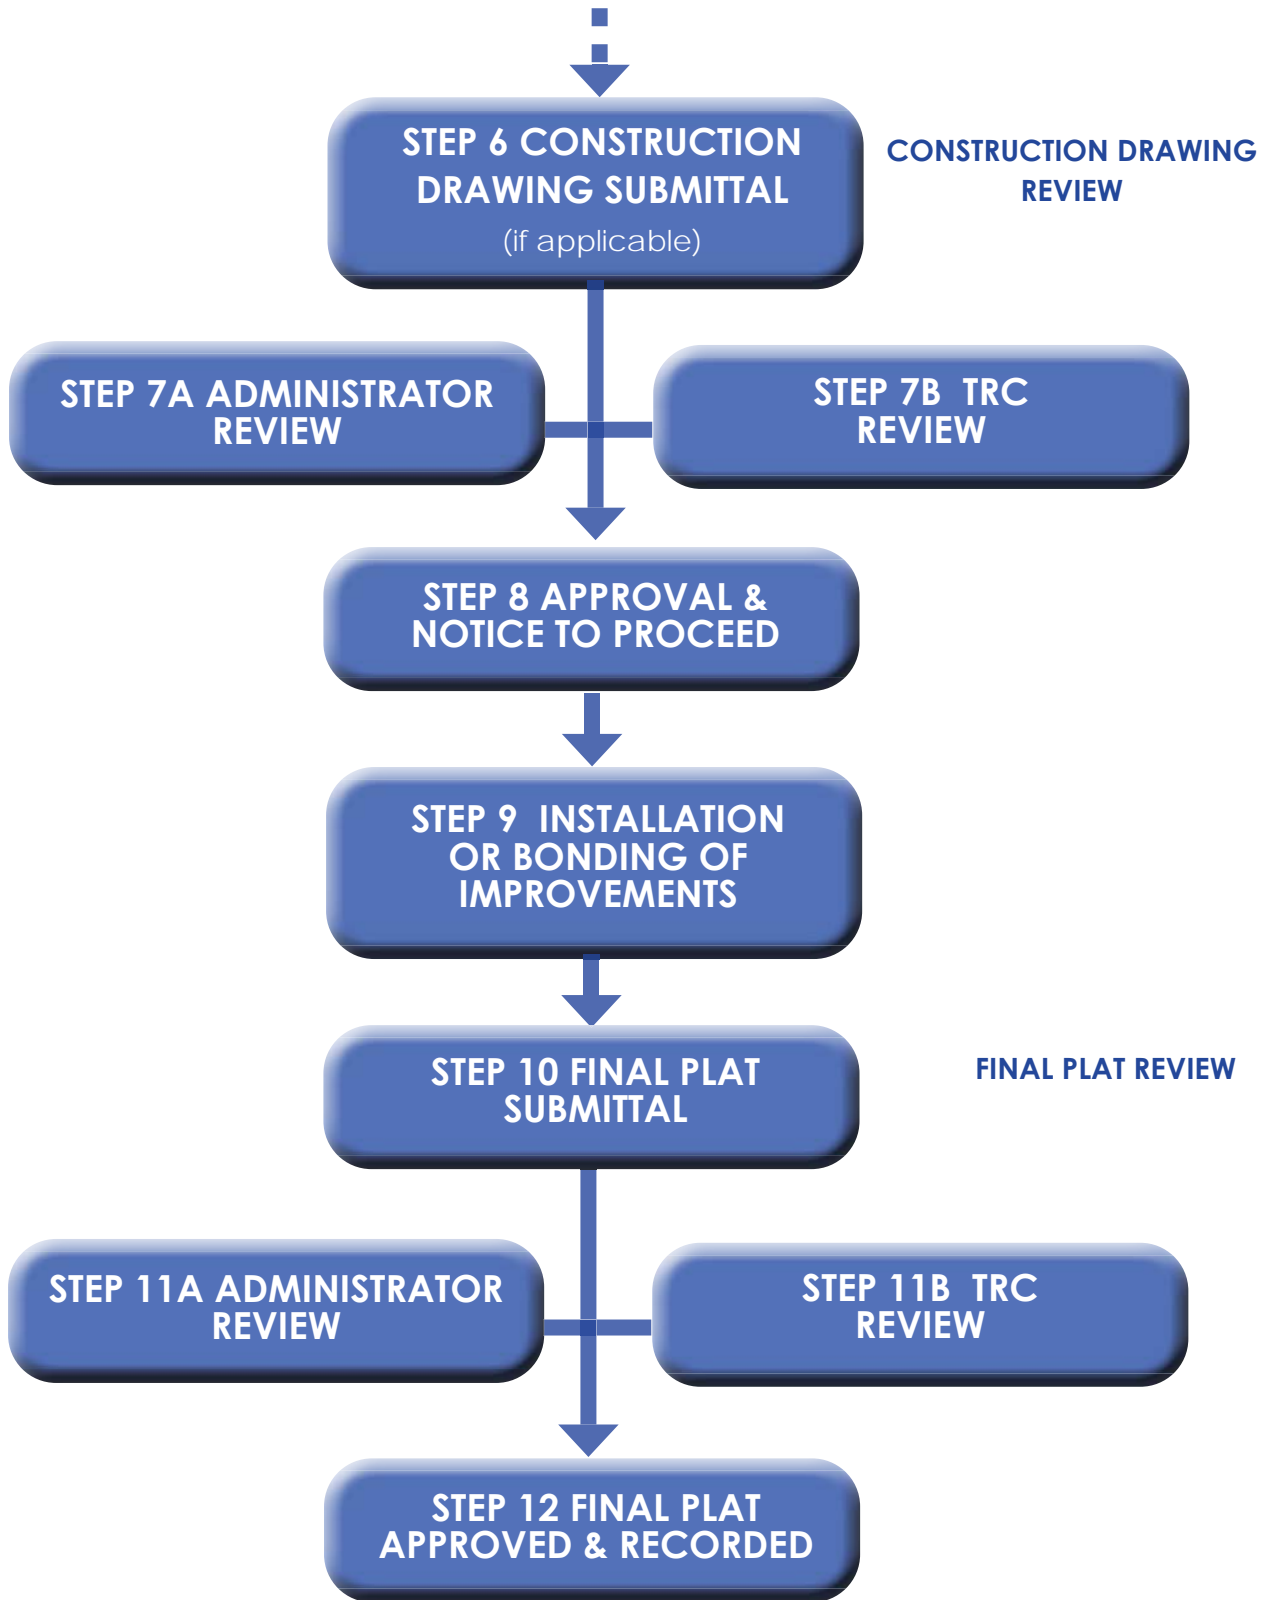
STEP 6 CONSTRUCTION DRAWING SUBMITTAL
(if applicable)

CONSTRUCTION DRAWING REVIEW

STEP 7A ADMINISTRATOR REVIEW

STEP 7B TRC REVIEW

STEP 8 APPROVAL & NOTICE TO PROCEED

STEP 9 INSTALLATION OR BONDING OF IMPROVEMENTS

STEP 10 FINAL PLAT SUBMITTAL

FINAL PLAT REVIEW

STEP 11A ADMINISTRATOR REVIEW

STEP 11B TRC REVIEW

STEP 12 FINAL PLAT APPROVED & RECORDED